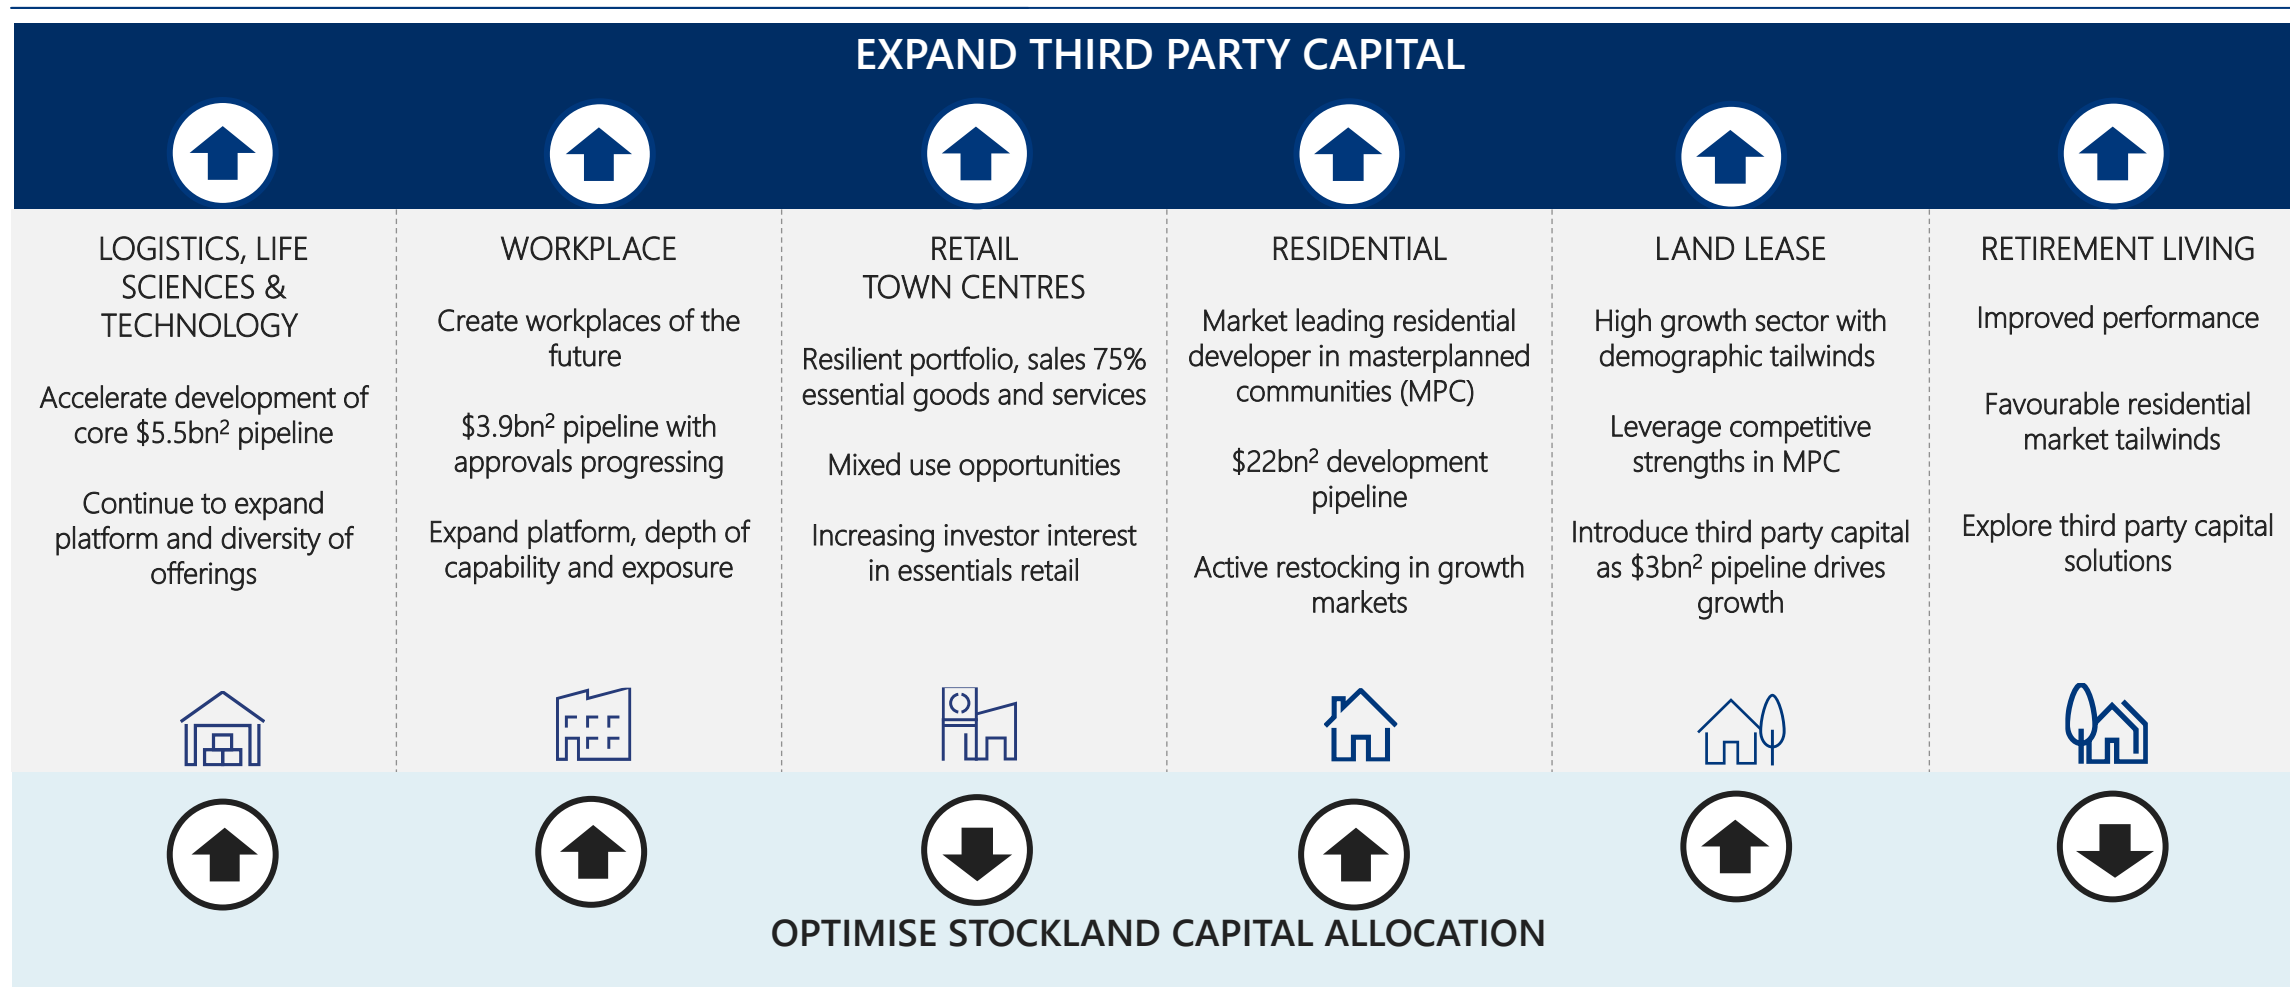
EXPAND THIRD PARTY CAPITAL

LOGISTICS, LIFE SCIENCES & TECHNOLOGY

Accelerate development of core \$5.5bn$^2$ pipeline

Continue to expand platform and diversity of offerings

WORKPLACE

Create workplaces of the future

\$3.9bn$^2$ pipeline with approvals progressing

Expand platform, depth of capability and exposure

RETAIL TOWN CENTRES

Resilient portfolio, sales 75% essential goods and services

Mixed use opportunities

Increasing investor interest in essentials retail

RESIDENTIAL

Market leading residential developer in masterplanned communities (MPC)

\$22bn$^2$ development pipeline

Active restocking in growth markets

LAND LEASE

High growth sector with demographic tailwinds

Leverage competitive strengths in MPC

Introduce third party capital as \$3bn$^2$ pipeline drives growth

RETIREMENT LIVING

Improved performance

Favourable residential market tailwinds

Explore third party capital solutions

OPTIMISE STOCKLAND CAPITAL ALLOCATION